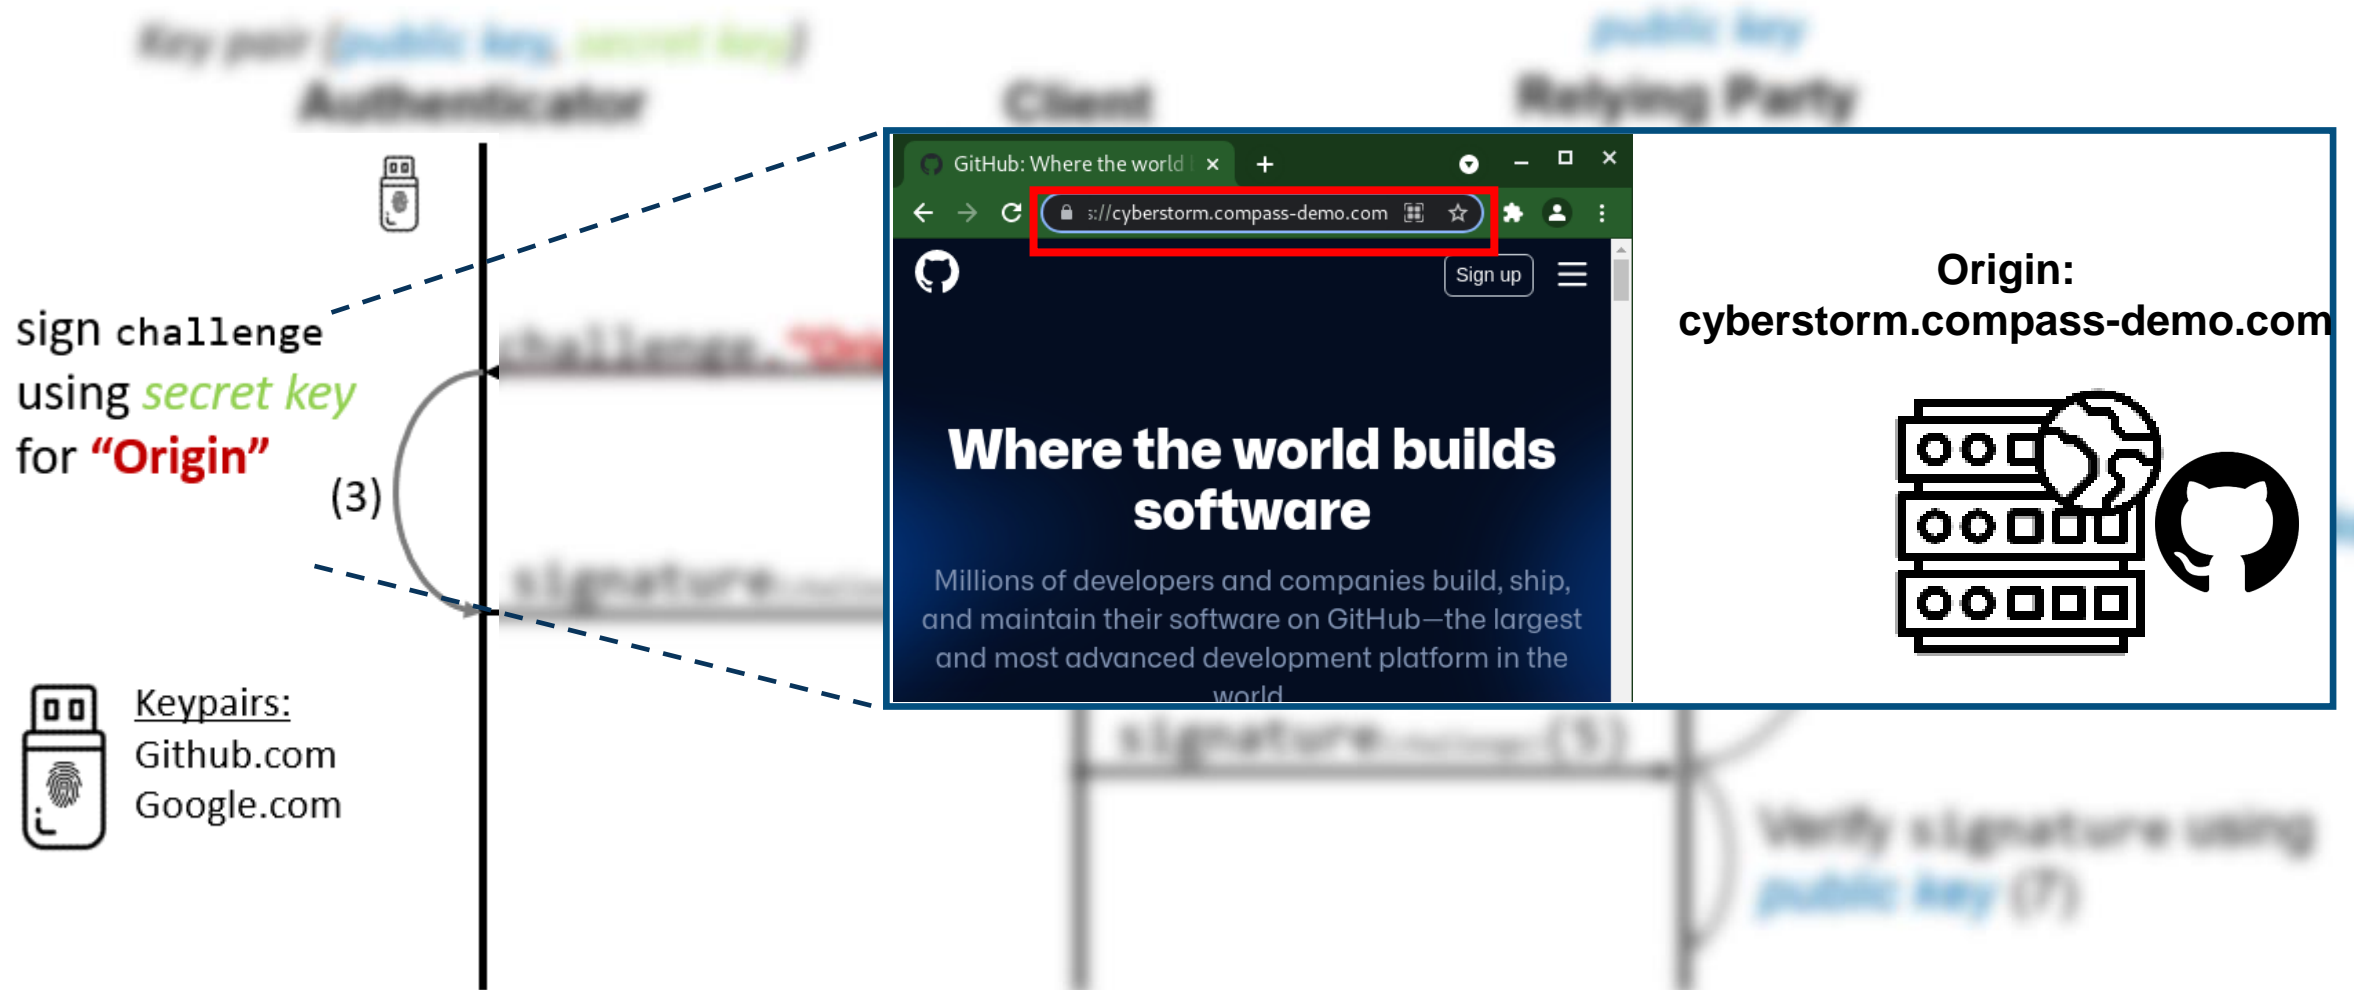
sign challenge using secret key for "Origin"

(3)

Keypairs:
Github.com
Google.com

GitHub: Where the world ×

s://cyberstorm.compass-demo.com

Sign up

Where the world builds software

Millions of developers and companies build, ship, and maintain their software on GitHub—the largest and most advanced development platform in the world

Origin:
cyberstorm.compass-demo.com